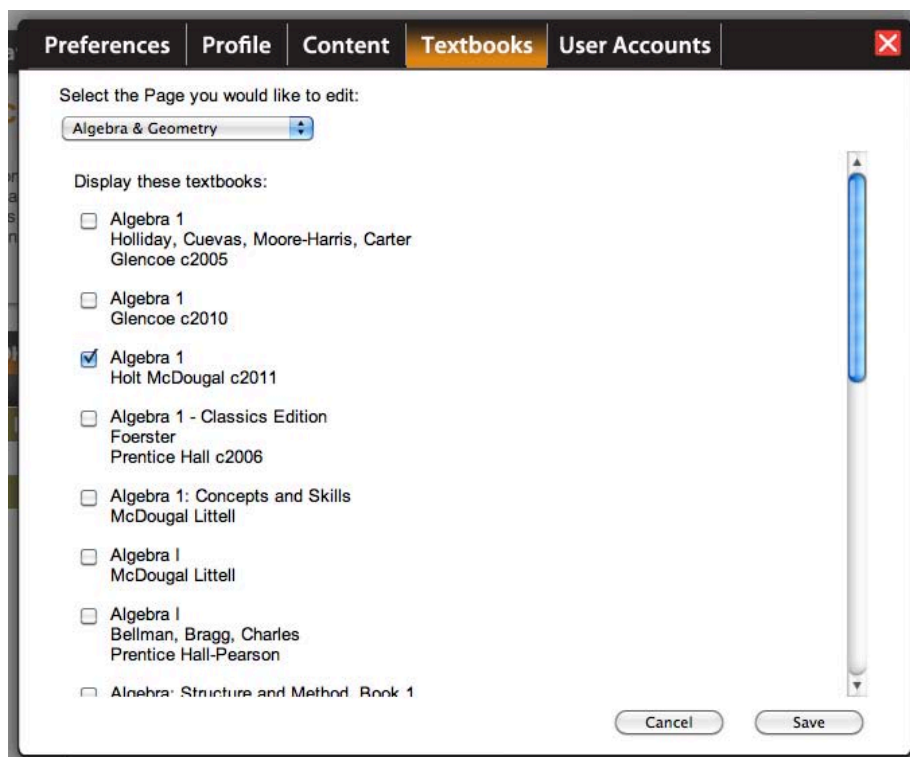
Preferences Profile Content Textbooks User Accounts

Select the Page you would like to edit:

Algebra & Geometry

Display these textbooks:

Algebra 1
Holliday, Cuevas, Moore-Harris, Carter
Glencoe c2005

Algebra 1
Glencoe c2010

Algebra 1
Holt McDougal c2011

Algebra 1 - Classics Edition
Foerster
Prentice Hall c2006

Algebra 1: Concepts and Skills
McDougal Littell

Algebra I
McDougal Littell

Algebra I
Bellman, Bragg, Charles
Prentice Hall-Pearson

Algebra: Structure and Method, Book 1

Cancel Save